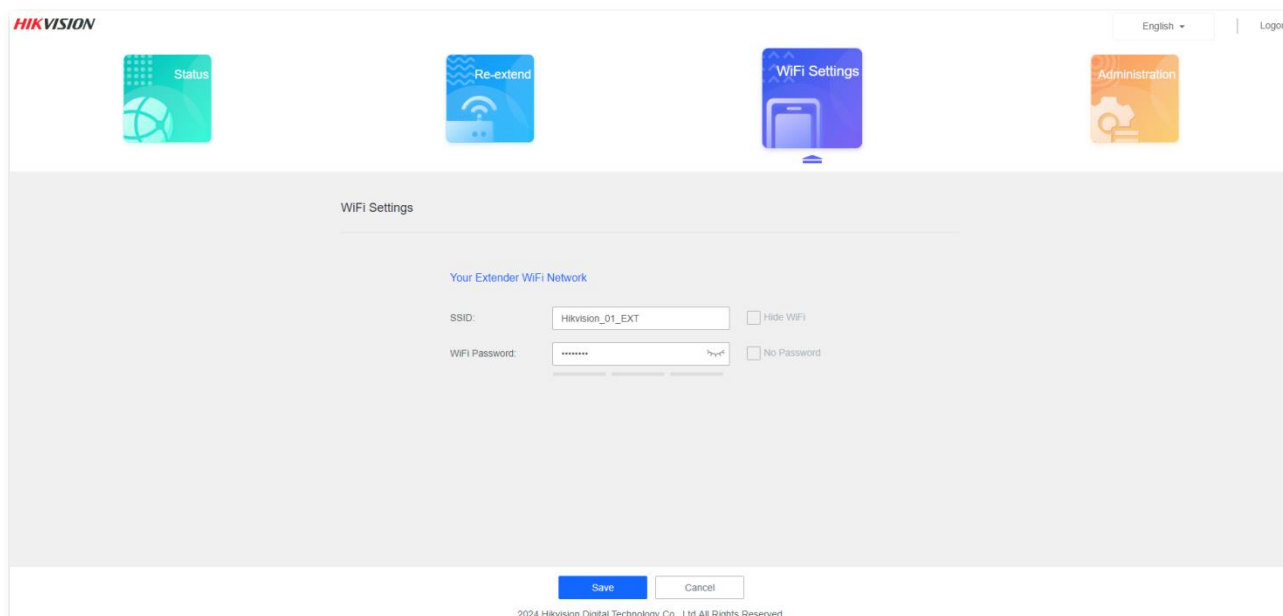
HIKVISION

English ▾

Logo

Status

Re-extend

WiFi Settings

Administration

WiFi Settings

Your Extender WiFi Network

SSID: Hikvision_01_EXT

Hide WiFi

WiFi Password: ••••••••

No Password

Save

Cancel

2024 Hikvision Digital Technology Co., Ltd All Rights Reserved